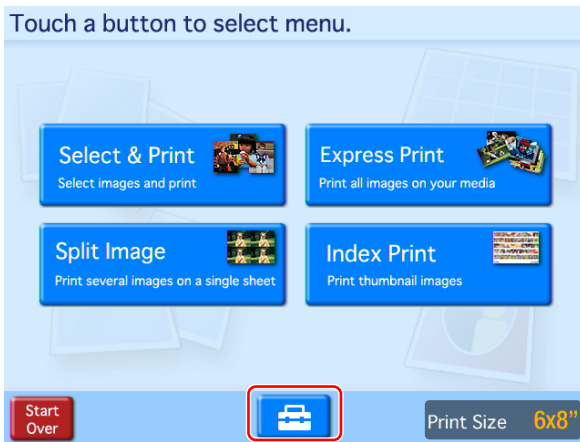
Touch a button to select menu.

Select & Print
Select images and print

Express Print
Print all images on your media

Split Image
Print several images on a single sheet

Index Print
Print thumbnail images

Start Over

Print Size 6x8"